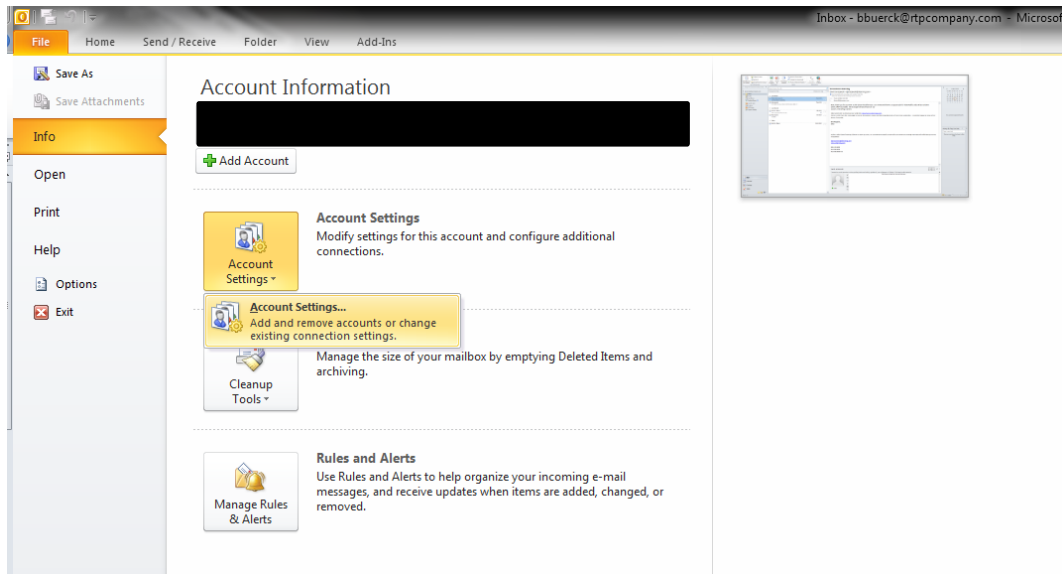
Inbox - bbuerck@rtpcompany.com - Microsof

File
Home
Send / Receive
Folder
View
Add-Ins

Save As
Save Attachments
Info
Open
Print
Help
Options
Exit

Account Information

Add Account

Account Settings
Account Settings
Modify settings for this account and configure additional connections.

Account Settings...
Add and remove accounts or change existing connection settings.

Cleanup Tools
Manage the size of your mailbox by emptying Deleted Items and archiving.

Manage Rules & Alerts
Rules and Alerts
Use Rules and Alerts to help organize your incoming e-mail messages, and receive updates when items are added, changed, or removed.